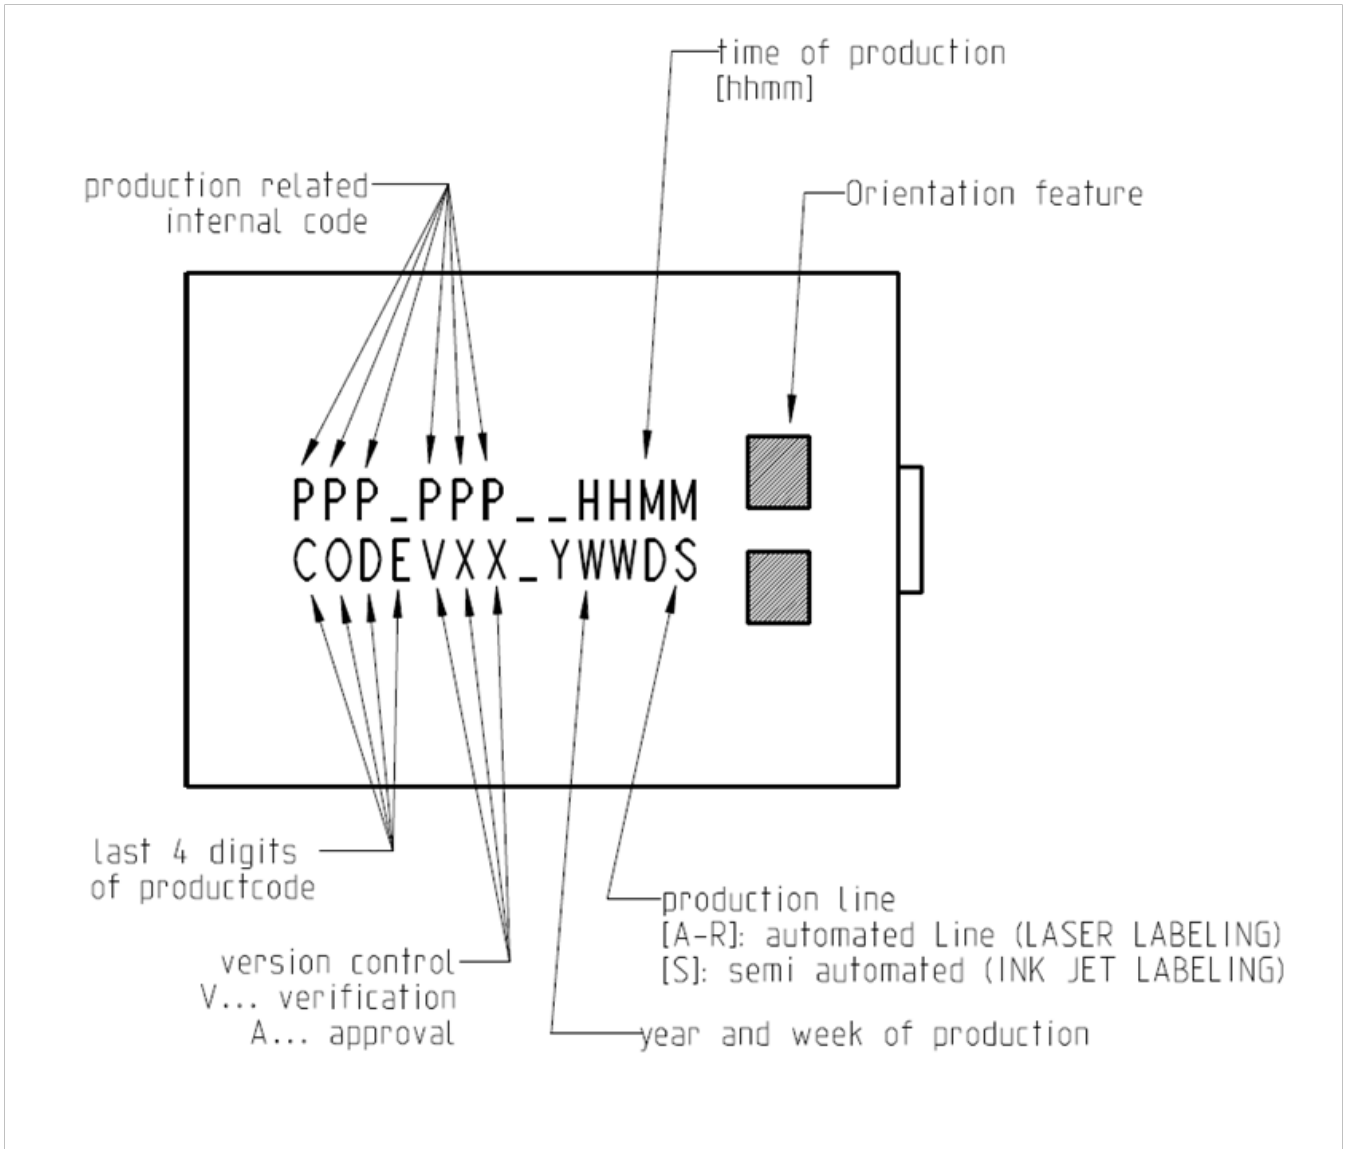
time of production
[hhmm]

production related
internal code

Orientation feature

PPP_PPP__HHMM
CODEVXX_YWWDS

last 4 digits
of productcode

production line
[A-R]: automated Line (LASER LABELING)
[S]: semi automated (INK JET LABELING)

version control
V... verification
A... approval

year and week of production